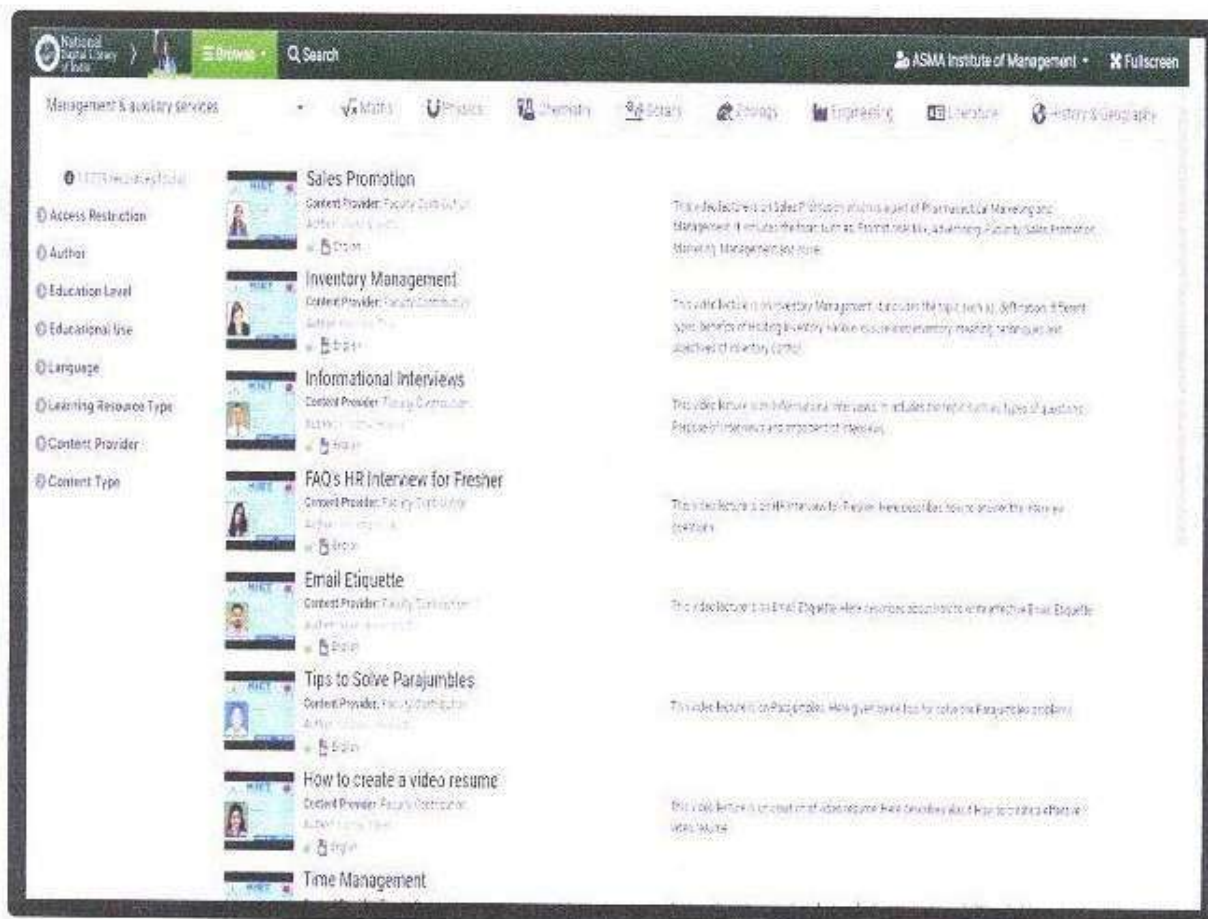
National Digital Library of India

Browse

Search

ASMA Institute of Management

Fullscreen

Management & auxiliary services

Maths

Physics

Chemistry

Botany

Zoology

Engineering

Literature

History & Geography

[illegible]

Access Restriction

Author

Education Level

Educational Use

Language

Learning Resource Type

Content Provider

Content Type

Sales Promotion
Content Provider: Faculty Contribution
Author: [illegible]
English

This video lecture is on Sales Promotion which is a part of Pharmaceutical Marketing and Management. It includes the topic such as Promotion mix, advertising, Publicity, Sales Promotion, Marketing Management and more.

Inventory Management
Content Provider: Faculty Contribution
Author: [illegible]
English

This video lecture is on Inventory Management. It discusses the topic such as, definition, different types, benefits of holding inventory, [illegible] inventory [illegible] techniques and objectives of inventory control.

Informational Interviews
Content Provider: Faculty Contribution
Author: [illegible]
English

This video lecture is on Informational Interviews. It includes the topic such as, types of questions, Purpose of interview and procedure of interview.

FAQ's HR Interview for Fresher
Content Provider: Faculty Contribution
Author: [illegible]
English

This video lecture is on HR Interview for Fresher. Here describes how to answer the interview questions.

Email Etiquette
Content Provider: Faculty Contribution
Author: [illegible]
English

This video lecture is on Email Etiquette. Here describes about how to write effective Email Etiquette.

Tips to Solve Parajumbles
Content Provider: Faculty Contribution
Author: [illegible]
English

This video lecture is on Parajumbles. Here given some tips for solving Parajumbles problems.

How to create a video resume
Content Provider: Faculty Contribution
Author: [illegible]
English

This video lecture is on creation of video resume. Here describes about How to create a effective video resume.

Time Management